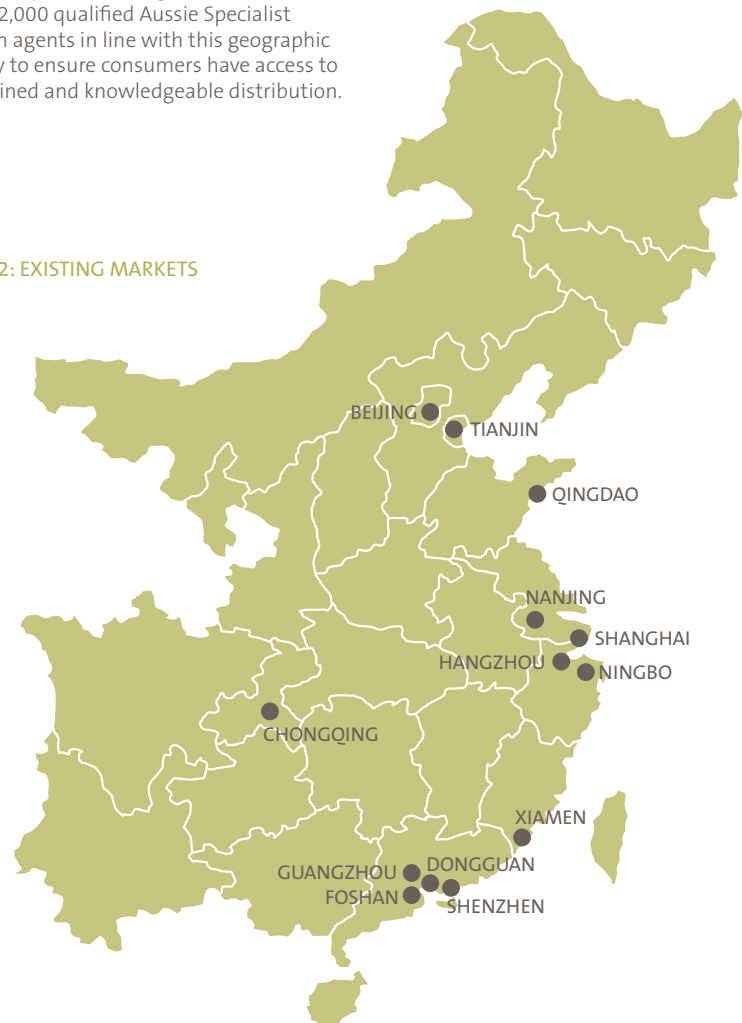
2,000 qualified Aussie Specialist n agents in line with this geographic y to ensure consumers have access to ined and knowledgeable distribution.

2: EXISTING MARKETS

BEIJING
TIANJIN
QINGDAO
NANJING
SHANGHAI
HANGZHOU
NINGBO
CHONGQING
XIAMEN
GUANGZHOU
DONGGUAN
FOSHAN
SHENZHEN